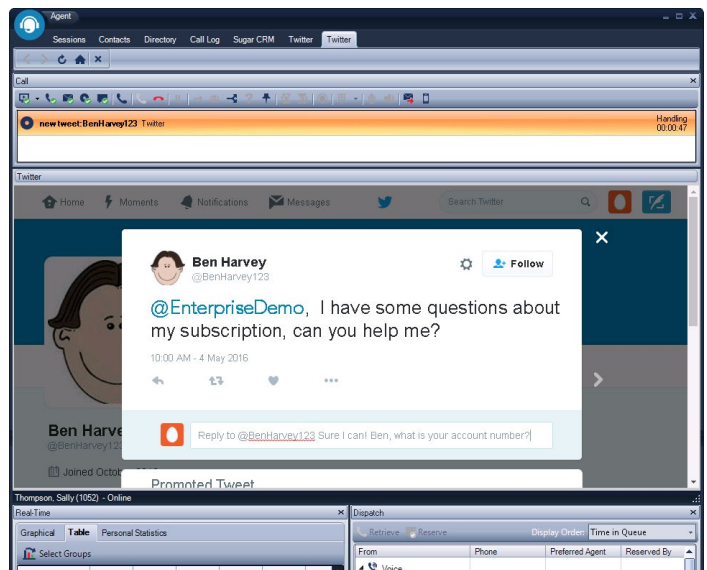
Agent

Sessions Contacts Directory Call Log Sugar CRM Twitter Twitter

Call

new tweet:BenHarvey123 Twitter

Handling
00:00:47

Twitter

Home Moments Notifications Messages

Search Twitter

Ben Harvey
@BenHarvey123

Follow

@EnterpriseDemo, I have some questions about my subscription, can you help me?

10:00 AM - 4 May 2016

Reply to @BenHarvey123 Sure I can! Ben, what is your account number?

Ben Harve
@BenHarvey12

Joined Octob

Promoted Tweet

Thompson, Sally (1052) - Online

Real-Time

Graphical Table Personal Statistics

Select Groups

Dispatch

Retrieve Reserve

Display Order: Time in Queue

| From | Phone | Preferred Agent | Reserved By |
|---|---|---|---|
| Voice | | | |